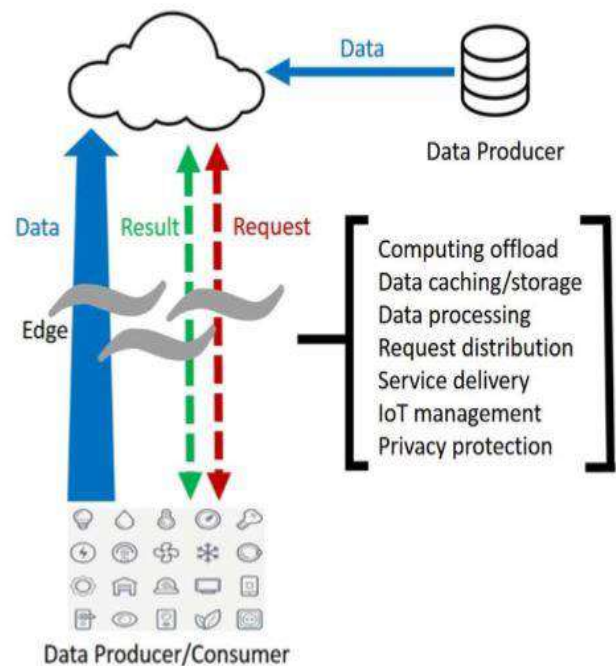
Data

Data Producer

Data

Result

Request

Edge

Computing offload
Data caching/storage
Data processing
Request distribution
Service delivery
IoT management
Privacy protection

Data Producer/Consumer